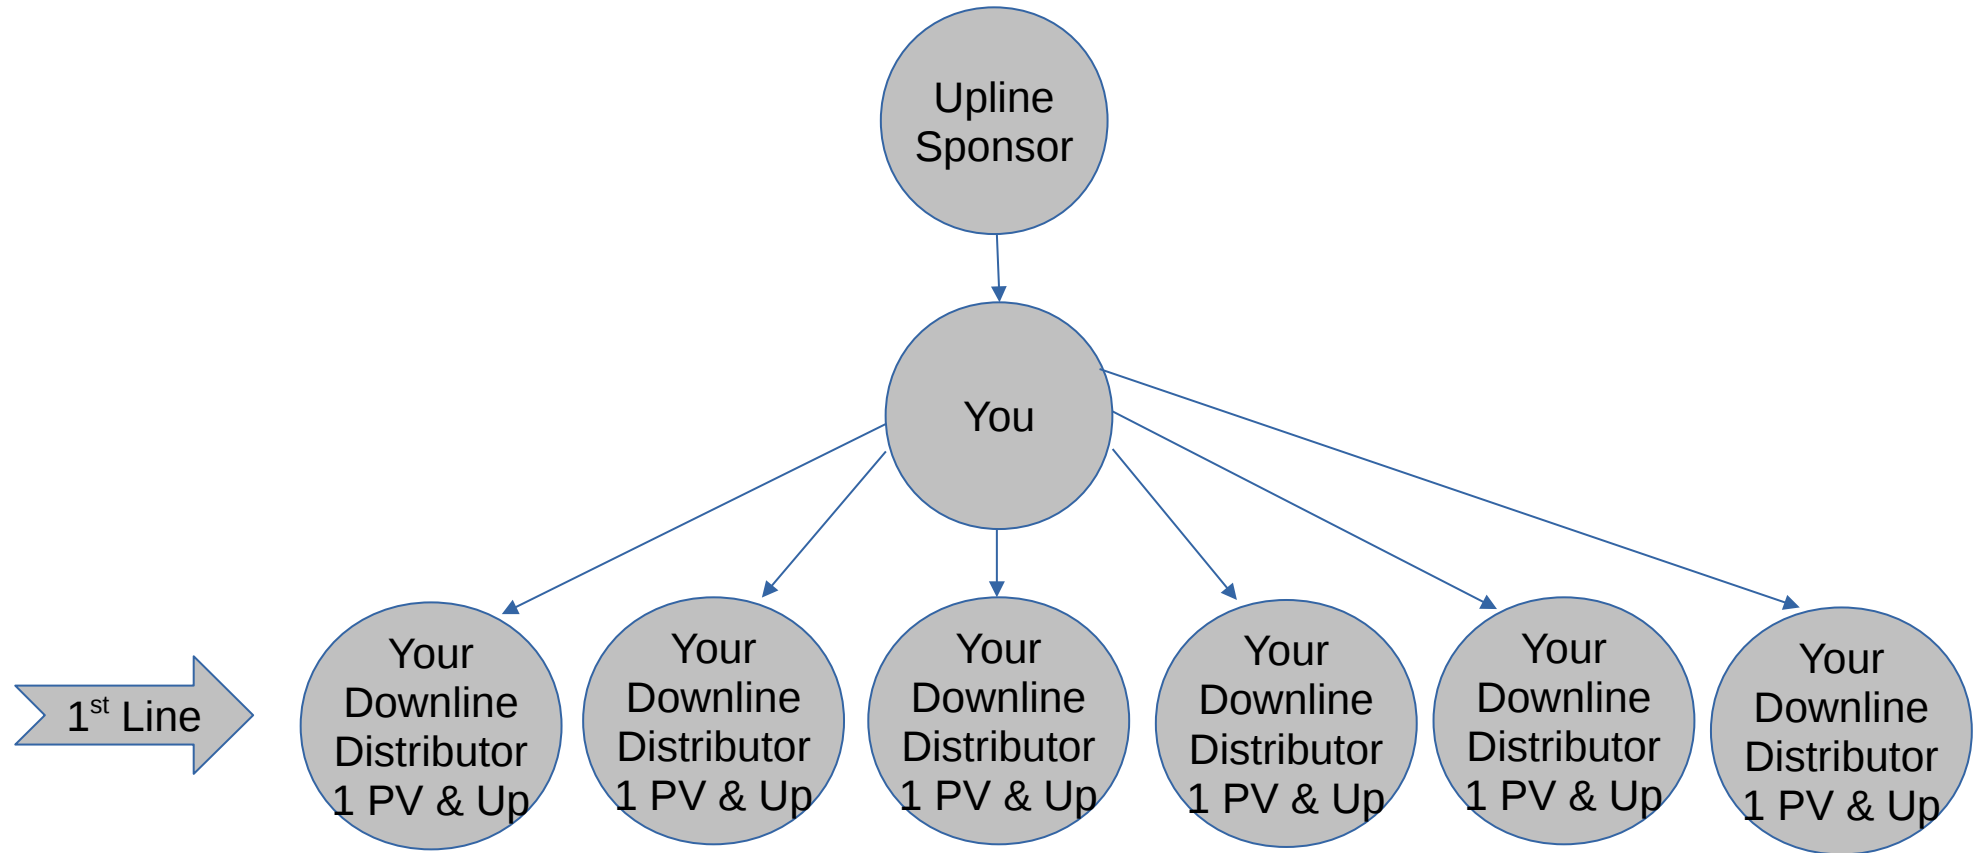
Upline Sponsor

You

$1^{st}$ Line

Your Downline Distributor 1 PV & Up

Your Downline Distributor 1 PV & Up

Your Downline Distributor 1 PV & Up

Your Downline Distributor 1 PV & Up

Your Downline Distributor 1 PV & Up

Your Downline Distributor 1 PV & Up